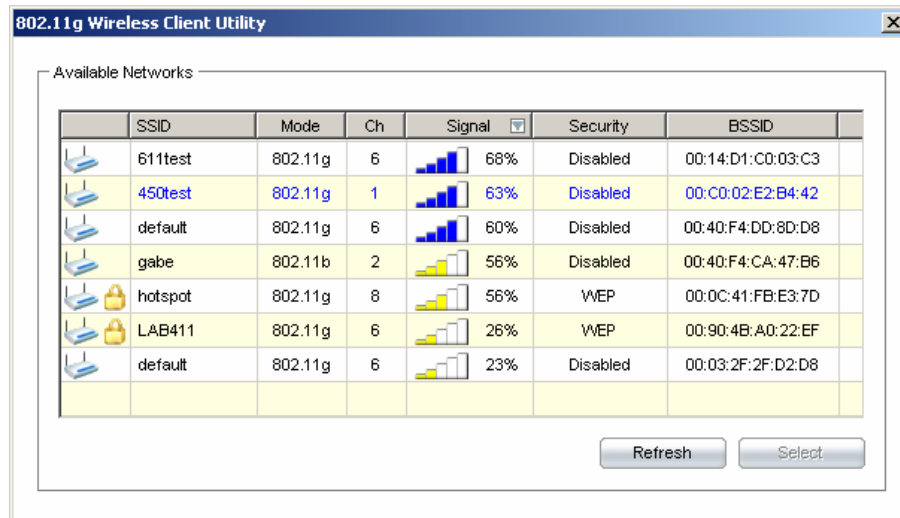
802.11g Wireless Client Utility

Available Networks

| | SSID | Mode | Ch | Signal | Security | BSSID |
|---|---|---|---|---|---|---|
| | 611test | 802.11g | 6 | 68% | Disabled | 00:14:D1:C0:03:C3 |
| | 450test | 802.11g | 1 | 63% | Disabled | 00:C0:02:E2:B4:42 |
| | default | 802.11g | 6 | 60% | Disabled | 00:40:F4:DD:8D:D8 |
| | gabe | 802.11b | 2 | 56% | Disabled | 00:40:F4:CA:47:B6 |
| | hotspot | 802.11g | 8 | 56% | WEP | 00:0C:41:FB:E3:7D |
| | LAB411 | 802.11g | 6 | 26% | WEP | 00:90:4B:A0:22:EF |
| | default | 802.11g | 6 | 23% | Disabled | 00:03:2F:2F:D2:D8 |

Refresh
Select